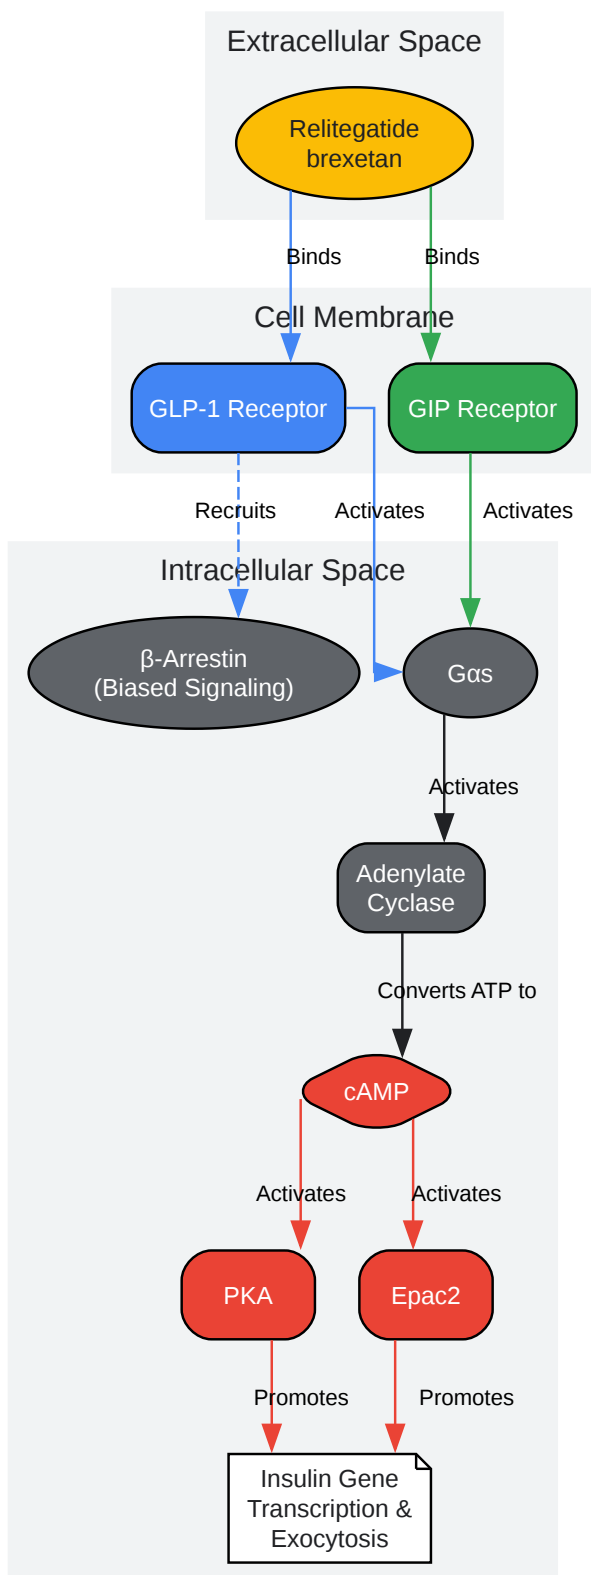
Extracellular Space

Relitegatide brexetan

Binds

Binds

Cell Membrane

GLP-1 Receptor

GIP Receptor

Recruits

Activates

Activates

Intracellular Space

β-Arrestin (Biased Signaling)

Gαs

Activates

Adenylate Cyclase

Converts ATP to

cAMP

Activates

Activates

PKA

Epac2

Promotes

Promotes

Insulin Gene Transcription & Exocytosis